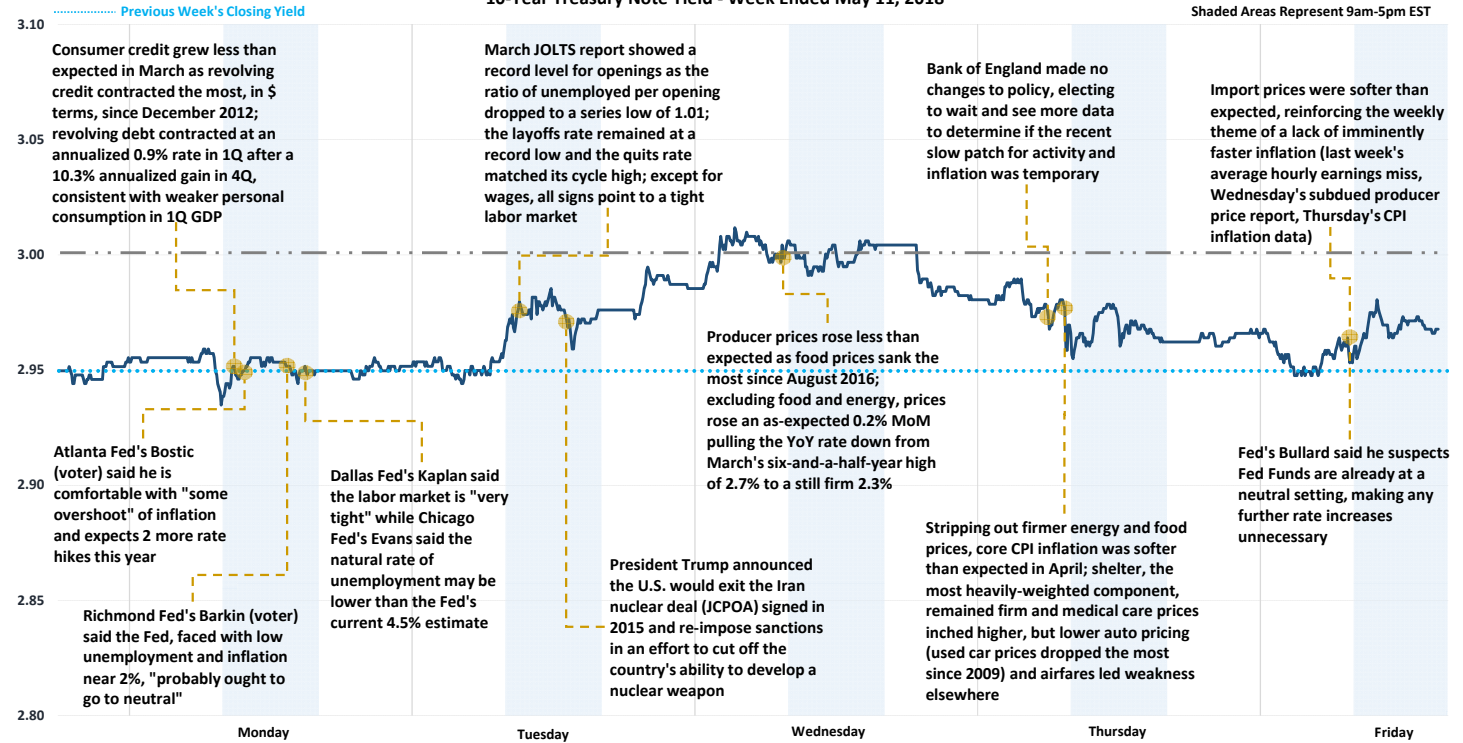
Previous Week's Closing Yield

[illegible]

Shaded Areas Represent 9am-5pm EST

3.10

3.05

3.00

2.95

2.90

2.85

2.80

Consumer credit grew less than expected in March as revolving credit contracted the most, in $ terms, since December 2012; revolving debt contracted at an annualized 0.9% rate in 1Q after a 10.3% annualized gain in 4Q, consistent with weaker personal consumption in 1Q GDP

March JOLTS report showed a record level for openings as the ratio of unemployed per opening dropped to a series low of 1.01; the layoffs rate remained at a record low and the quits rate matched its cycle high; except for wages, all signs point to a tight labor market

Bank of England made no changes to policy, electing to wait and see more data to determine if the recent slow patch for activity and inflation was temporary

Import prices were softer than expected, reinforcing the weekly theme of a lack of imminently faster inflation (last week's average hourly earnings miss, Wednesday's subdued producer price report, Thursday's CPI inflation data)

Producer prices rose less than expected as food prices sank the most since August 2016; excluding food and energy, prices rose an as-expected 0.2% MoM pulling the YoY rate down from March's six-and-a-half-year high of 2.7% to a still firm 2.3%

Atlanta Fed's Bostic (voter) said he is comfortable with "some overshoot" of inflation and expects 2 more rate hikes this year

Dallas Fed's Kaplan said the labor market is "very tight" while Chicago Fed's Evans said the natural rate of unemployment may be lower than the Fed's current 4.5% estimate

Fed's Bullard said he suspects Fed Funds are already at a neutral setting, making any further rate increases unnecessary

Stripping out firmer energy and food prices, core CPI inflation was softer than expected in April; shelter, the most heavily-weighted component, remained firm and medical care prices inched higher, but lower auto pricing (used car prices dropped the most since 2009) and airfares led weakness elsewhere

President Trump announced the U.S. would exit the Iran nuclear deal (JCPOA) signed in 2015 and re-impose sanctions in an effort to cut off the country's ability to develop a nuclear weapon

Richmond Fed's Barkin (voter) said the Fed, faced with low unemployment and inflation near 2%, "probably ought to go to neutral"

Monday

Tuesday

Wednesday

Thursday

Friday